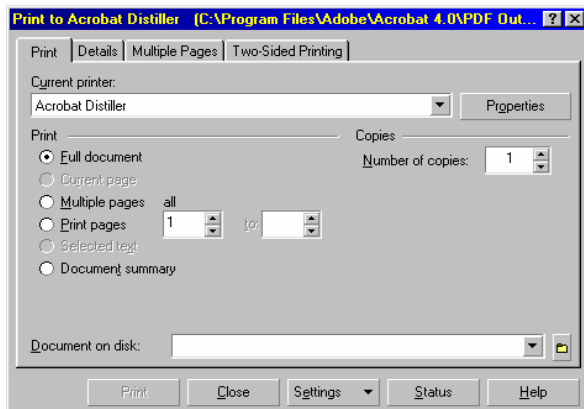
Print to Acrobat Distiller (C:\Program Files\Adobe\Acrobat 4.0\PDF Out...

Print | Details | Multiple Pages | Two-Sided Printing

Current printer:

Acrobat Distiller

Properties

Print

Full document

Current page

Multiple pages all

Print pages 1 to:

Selected text

Document summary

Copies

Number of copies: 1

Document on disk:

Print | Close | Settings | Status | Help